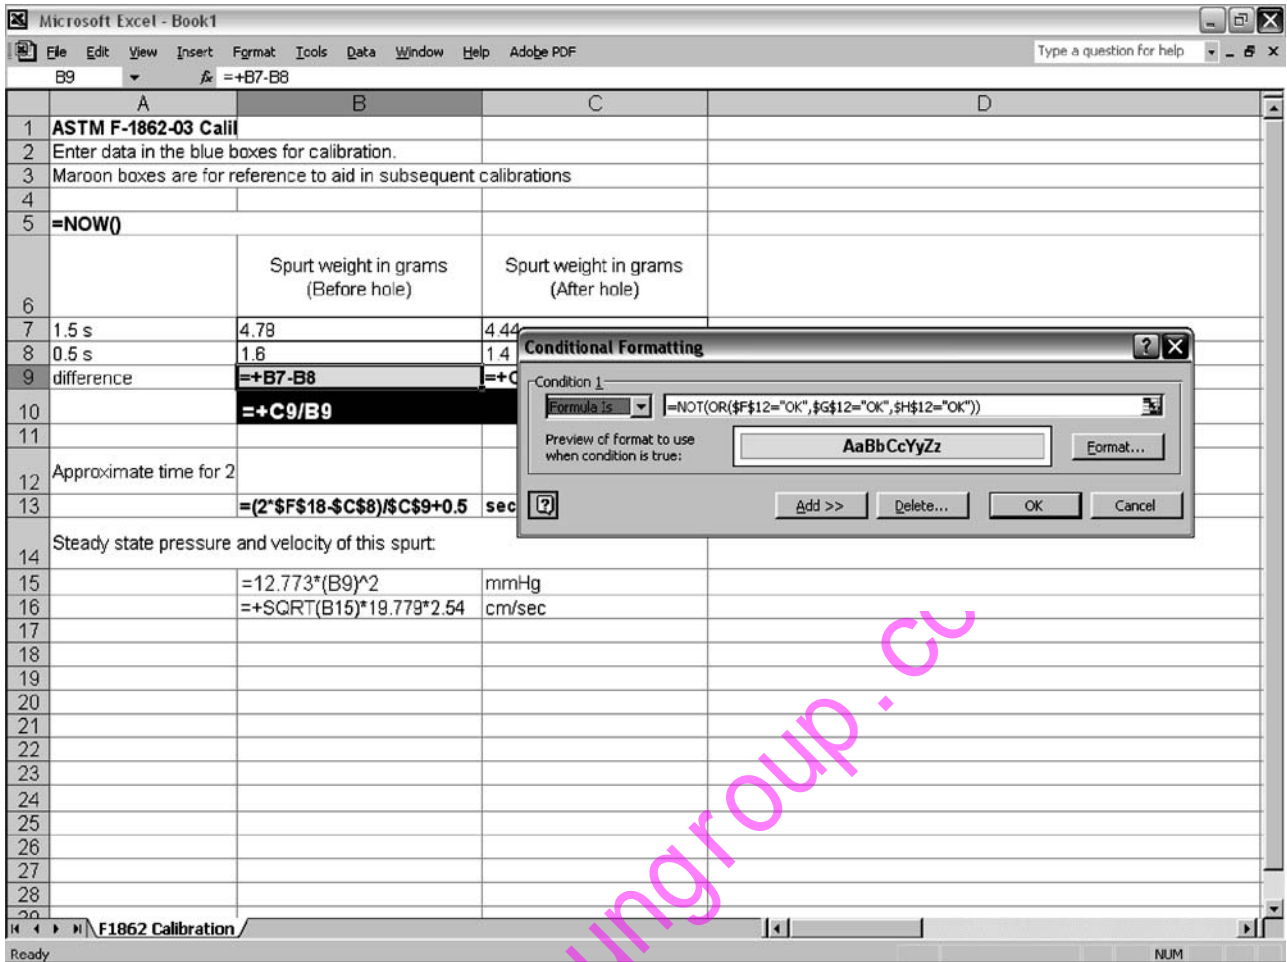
Microsoft Excel - Book1

File Edit View Insert Format Tools Data Window Help Adobe PDF

Type a question for help

B9 $f_x$ =+B7-B8

| | A | B | C | D |
|---|---|---|---|---|
| 1 | ASTM F-1862-03 Calil | | | |
| 2 | Enter data in the blue boxes for calibration. | | | |
| 3 | Maroon boxes are for reference to aid in subsequent calibrations | | | |
| 4 | | | | |
| 5 | =NOW() | | | |
| 6 | | Spurt weight in grams (Before hole) | Spurt weight in grams (After hole) | |
| 7 | 1.5 s | 4.78 | 4.44 | |
| 8 | 0.5 s | 1.6 | 1.4 | |
| 9 | difference | =+B7-B8 | =+C | |
| 10 | | =+C9/B9 | | |
| 11 | | | | |
| 12 | Approximate time for 2 | | | |
| 13 | | =(2*$F$18-$C$8)/$C$9+0.5 | sec | |
| 14 | Steady state pressure and velocity of this spurt: | | | |
| 15 | | =12.773*(B9)^2 | mmHg | |
| 16 | | =+SQRT(B15)*19.779*2.54 | cm/sec | |
| 17 | | | | |
| 18 | | | | |
| 19 | | | | |
| 20 | | | | |
| 21 | | | | |
| 22 | | | | |
| 23 | | | | |
| 24 | | | | |
| 25 | | | | |
| 26 | | | | |
| 27 | | | | |
| 28 | | | | |

Conditional Formatting

Condition 1

Formula Is =NOT(OR($F$12="OK",$G$12="OK",$H$12="OK"))

Preview of format to use when condition is true: AaBbCcYyZz Format...

Add >> Delete... OK Cancel

F1862 Calibration

Ready NUM

ungroup.cc